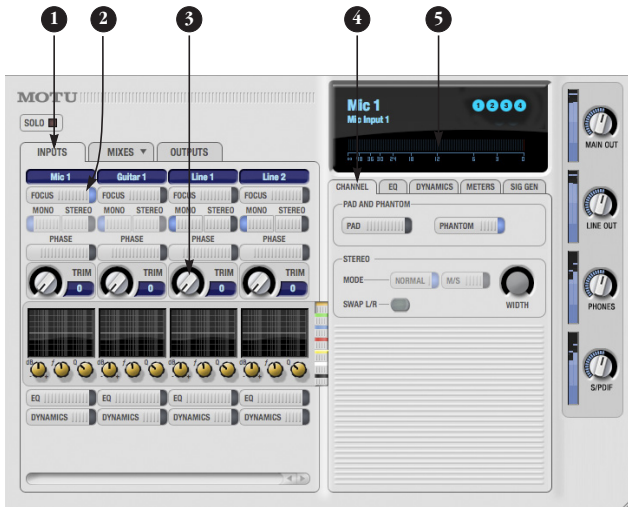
1 2 3 4 5

MOTU

SOLO

INPUTS MIXES ▼ OUTPUTS

Mic 1 Guitar 1 Line 1 Line 2

FOCUS FOCUS FOCUS FOCUS

MONO STEREO MONO STEREO MONO STEREO MONO STEREO

PHASE PHASE PHASE PHASE

TRIM 0 TRIM 0 TRIM 0 TRIM 0

EQ EQ EQ EQ

DYNAMICS DYNAMICS DYNAMICS DYNAMICS

Mic 1
Mic Input 1

1 2 3 4

-∞ 48 36 30 24 18 12 6 3 0

CHANNEL EQ DYNAMICS METERS SIG GEN

PAD AND PHANTOM

PAD PHANTOM

STEREO

MODE NORMAL M/S

SWAP L/R

WIDTH

MAIN OUT

LINE OUT

PHONES

S/PDIF